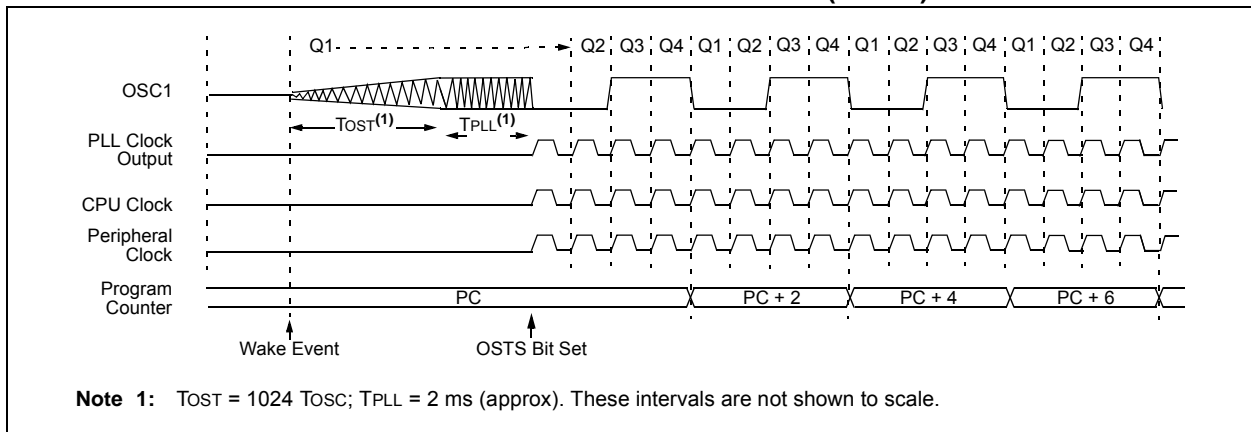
Q1 Q2 Q3 Q4 Q1 Q2 Q3 Q4 Q1 Q2 Q3 Q4 Q1 Q2 Q3 Q4

OSC1

TOST$^{(1)}$ TPLL$^{(1)}$

PLL Clock Output

CPU Clock

Peripheral Clock

Program Counter

PC PC + 2 PC + 4 PC + 6

Wake Event

OSTS Bit Set

**Note 1:** TOST = 1024 TOSC; TPLL = 2 ms (approx). These intervals are not shown to scale.